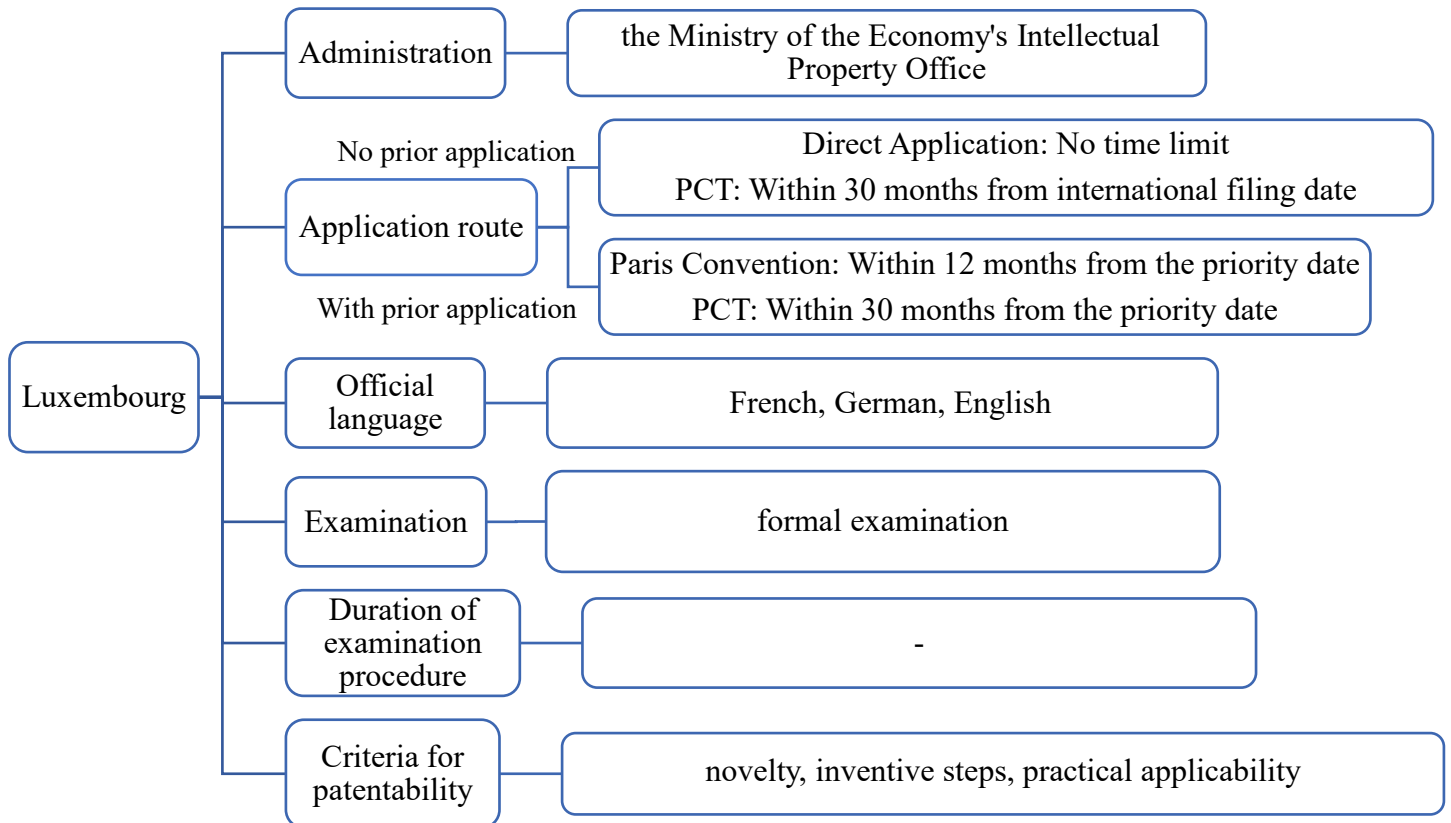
Luxembourg

Administration

the Ministry of the Economy's Intellectual Property Office

Application route

No prior application

Direct Application: No time limit

PCT: Within 30 months from international filing date

With prior application

Paris Convention: Within 12 months from the priority date

PCT: Within 30 months from the priority date

Official language

French, German, English

Examination

formal examination

Duration of examination procedure

-

Criteria for patentability

novelty, inventive steps, practical applicability